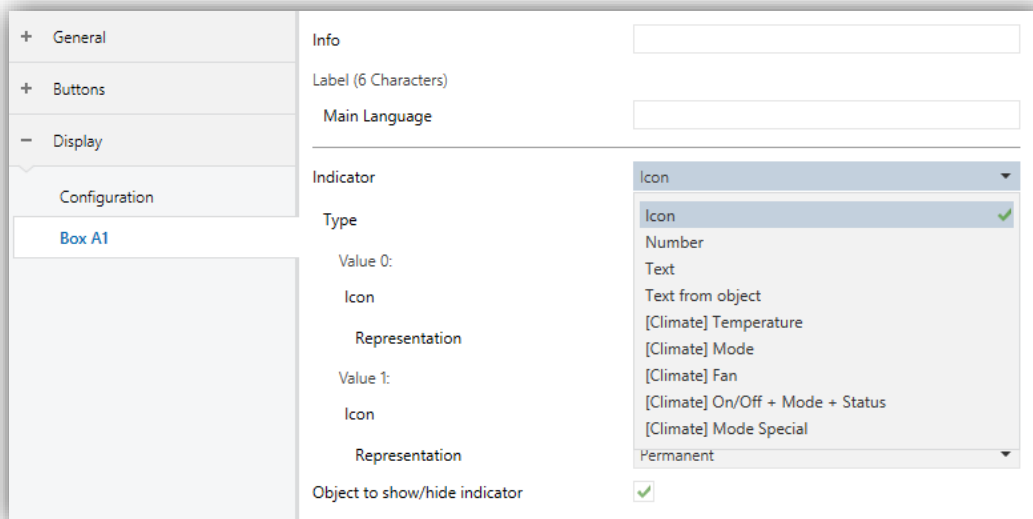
+ General

+ Buttons

− Display

Configuration

Box A1

Info

Label (6 Characters)

Main Language

Indicator

Icon

Type

Value 0:

Icon

Representation

Value 1:

Icon

Representation

Object to show/hide indicator

Icon

Number

Text

Text from object

[Climate] Temperature

[Climate] Mode

[Climate] Fan

[Climate] On/Off + Mode + Status

[Climate] Mode Special

Permanent